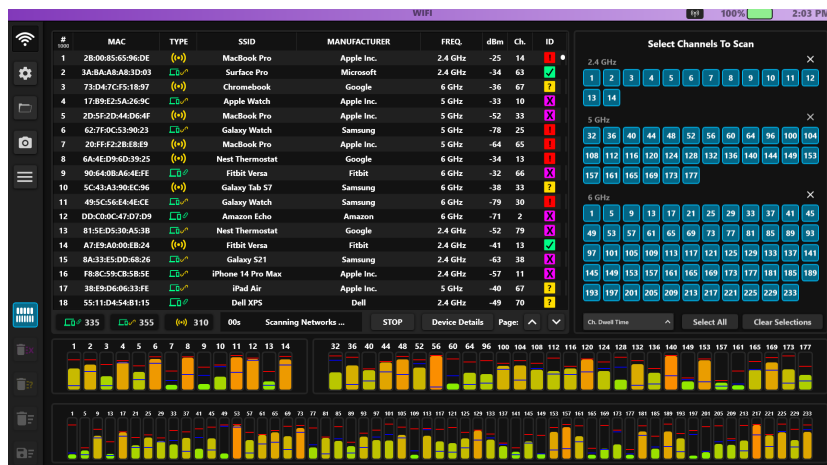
WIFI 100% 2:03 PM

| # 5000 | MAC | TYPE | SSID | MANUFACTURER | FREQ. | dBm | Ch. | ID |
|---|---|---|---|---|---|---|---|---|
| 1 | 28:00:85:65:96:DE | | MacBook Pro | Apple Inc. | 2.4 GHz | -25 | 14 | ! |
| 2 | 3A:BA:A8:A8:3D:03 | | Surface Pro | Microsoft | 2.4 GHz | -34 | 63 | ✓ |
| 3 | 73:D4:7C:F5:18:97 | | Chromebook | Google | 6 GHz | -36 | 67 | ? |
| 4 | 17:B9:E2:5A:26:9C | | Apple Watch | Apple Inc. | 5 GHz | -33 | 10 | X |
| 5 | 2D:5F:2D:44:D6:4F | | MacBook Pro | Apple Inc. | 5 GHz | -52 | 33 | X |
| 6 | 62:7F:0C:53:90:23 | | Galaxy Watch | Samsung | 6 GHz | -78 | 25 | ! |
| 7 | 20:FF:F2:2B:E8:E9 | | MacBook Pro | Apple Inc. | 5 GHz | -64 | 65 | ! |
| 8 | 6A:4E:D9:6D:39:25 | | Nest Thermostat | Google | 6 GHz | -34 | 13 | ! |
| 9 | 90:64:0B:A6:4E:FE | | Fitbit Versa | Fitbit | 5 GHz | -32 | 66 | X |
| 10 | 5C:43:A3:90:EC:96 | | Galaxy Tab S7 | Samsung | 6 GHz | -38 | 33 | ? |
| 11 | 49:5C:56:E4:4E:CE | | Galaxy Watch | Samsung | 6 GHz | -79 | 30 | ! |
| 12 | DD:C0:0C:47:D7:D9 | | Amazon Echo | Amazon | 6 GHz | -71 | 2 | X |
| 13 | 81:5E:D5:30:A5:3B | | Nest Thermostat | Google | 2.4 GHz | -52 | 79 | X |
| 14 | A7:E9:A0:00:EB:24 | | Fitbit Versa | Fitbit | 2.4 GHz | -41 | 13 | ✓ |
| 15 | 8A:33:E5:DD:68:26 | | Galaxy S21 | Samsung | 2.4 GHz | -63 | 38 | X |
| 16 | F8:8C:59:CB:5B:5E | | iPhone 14 Pro Max | Apple Inc. | 2.4 GHz | -57 | 11 | X |
| 17 | 38:E9:D6:06:33:E9 | | iPad Air | Apple Inc. | 5 GHz | -40 | 67 | ? |
| 18 | 55:11:D4:54:B1:15 | | Dell XPS | Dell | 2.4 GHz | -49 | 70 | ? |

335 355 310 00s Scanning Networks ... STOP Device Details Page:

Select Channels To Scan

2.4 GHz
1 2 3 4 5 6 7 8 9 10 11 12 13 14

5 GHz
32 36 40 44 48 52 56 60 64 96 100 104 108 112 116 120 124 128 132 136 140 144 149 153 157 161 165 169 173 177

6 GHz
1 5 9 13 17 21 25 29 33 37 41 45 49 53 57 61 65 69 73 77 81 85 89 93 97 101 105 109 113 117 121 125 129 133 137 141 145 149 153 157 161 165 169 173 177 181 185 189 193 197 201 205 209 213 217 221 225 229 233

Ch. Dwell Time Select All Clear Selections

1 2 3 4 5 6 7 8 9 10 11 12 13 14

32 36 40 44 48 52 56 60 64 96 100 104 108 112 116 120 124 128 132 136 140 149 153 157 161 165 169 173 177

1 5 9 13 17 21 25 29 33 37 41 45 49 53 57 61 65 69 73 77 81 85 89 93 97 101 105 109 113 117 121 125 129 133 137 141 145 149 153 157 161 165 169 173 177 181 185 189 193 197 201 205 209 213 217 221 225 229 233